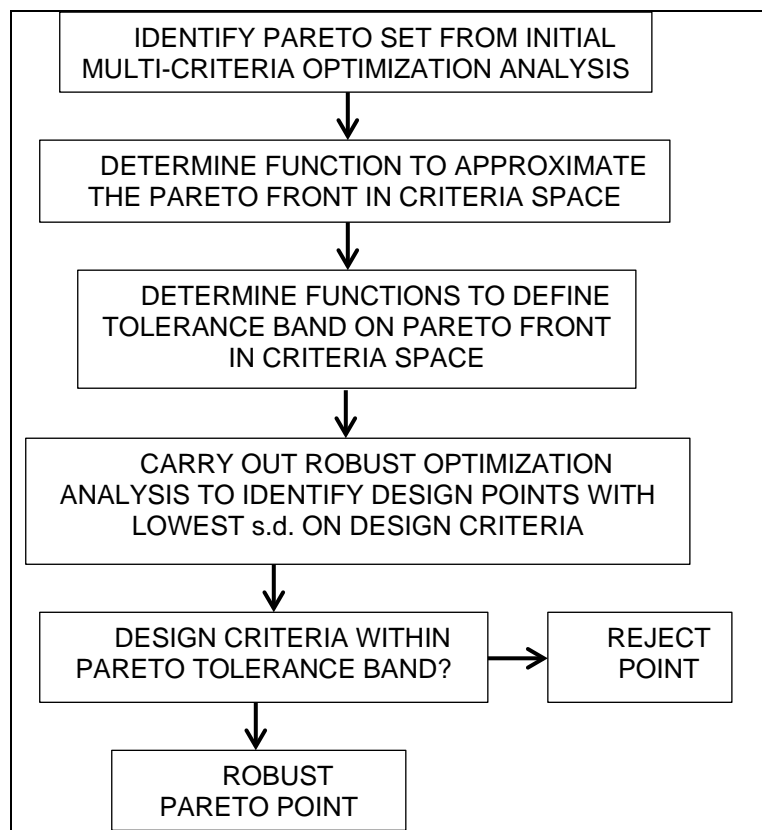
IDENTIFY PARETO SET FROM INITIAL MULTI-CRITERIA OPTIMIZATION ANALYSIS

DETERMINE FUNCTION TO APPROXIMATE THE PARETO FRONT IN CRITERIA SPACE

DETERMINE FUNCTIONS TO DEFINE TOLERANCE BAND ON PARETO FRONT IN CRITERIA SPACE

CARRY OUT ROBUST OPTIMIZATION ANALYSIS TO IDENTIFY DESIGN POINTS WITH LOWEST s.d. ON DESIGN CRITERIA

DESIGN CRITERIA WITHIN PARETO TOLERANCE BAND?

REJECT POINT

ROBUST PARETO POINT